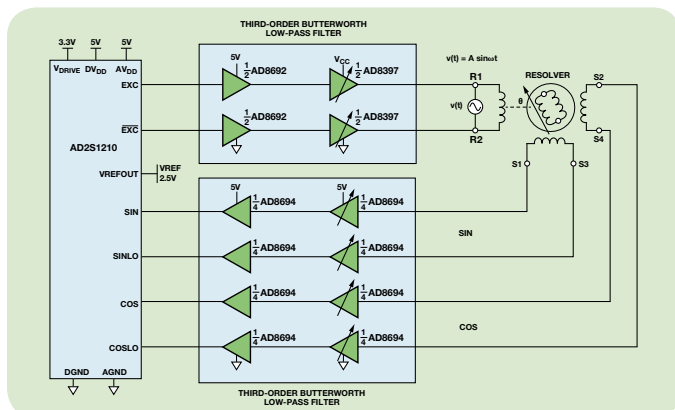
THIRD-ORDER BUTTERWORTH LOW-PASS FILTER

3.3V 5V 5V

$V_{DRIVE}$ $DV_{DD}$ $AV_{DD}$

EXC

$\overline{EXC}$

AD2S1210

VREFOUT

VREF 2.5V

SIN

SINLO

COS

COSLO

DGND AGND

5V

$\frac{1}{2}$AD8692

$\frac{1}{2}$AD8692

$V_{CC}$

$\frac{1}{2}$AD8397

$\frac{1}{2}$AD8397

v(t) = A sinωt

R1

v(t)

R2

θ

RESOLVER

S2

S4

S1

S3

5V

$\frac{1}{4}$AD8694

5V

$\frac{1}{4}$AD8694

$\frac{1}{4}$AD8694

$\frac{1}{4}$AD8694

$\frac{1}{4}$AD8694

$\frac{1}{4}$AD8694

$\frac{1}{4}$AD8694

$\frac{1}{4}$AD8694

SIN

COS

THIRD-ORDER BUTTERWORTH LOW-PASS FILTER